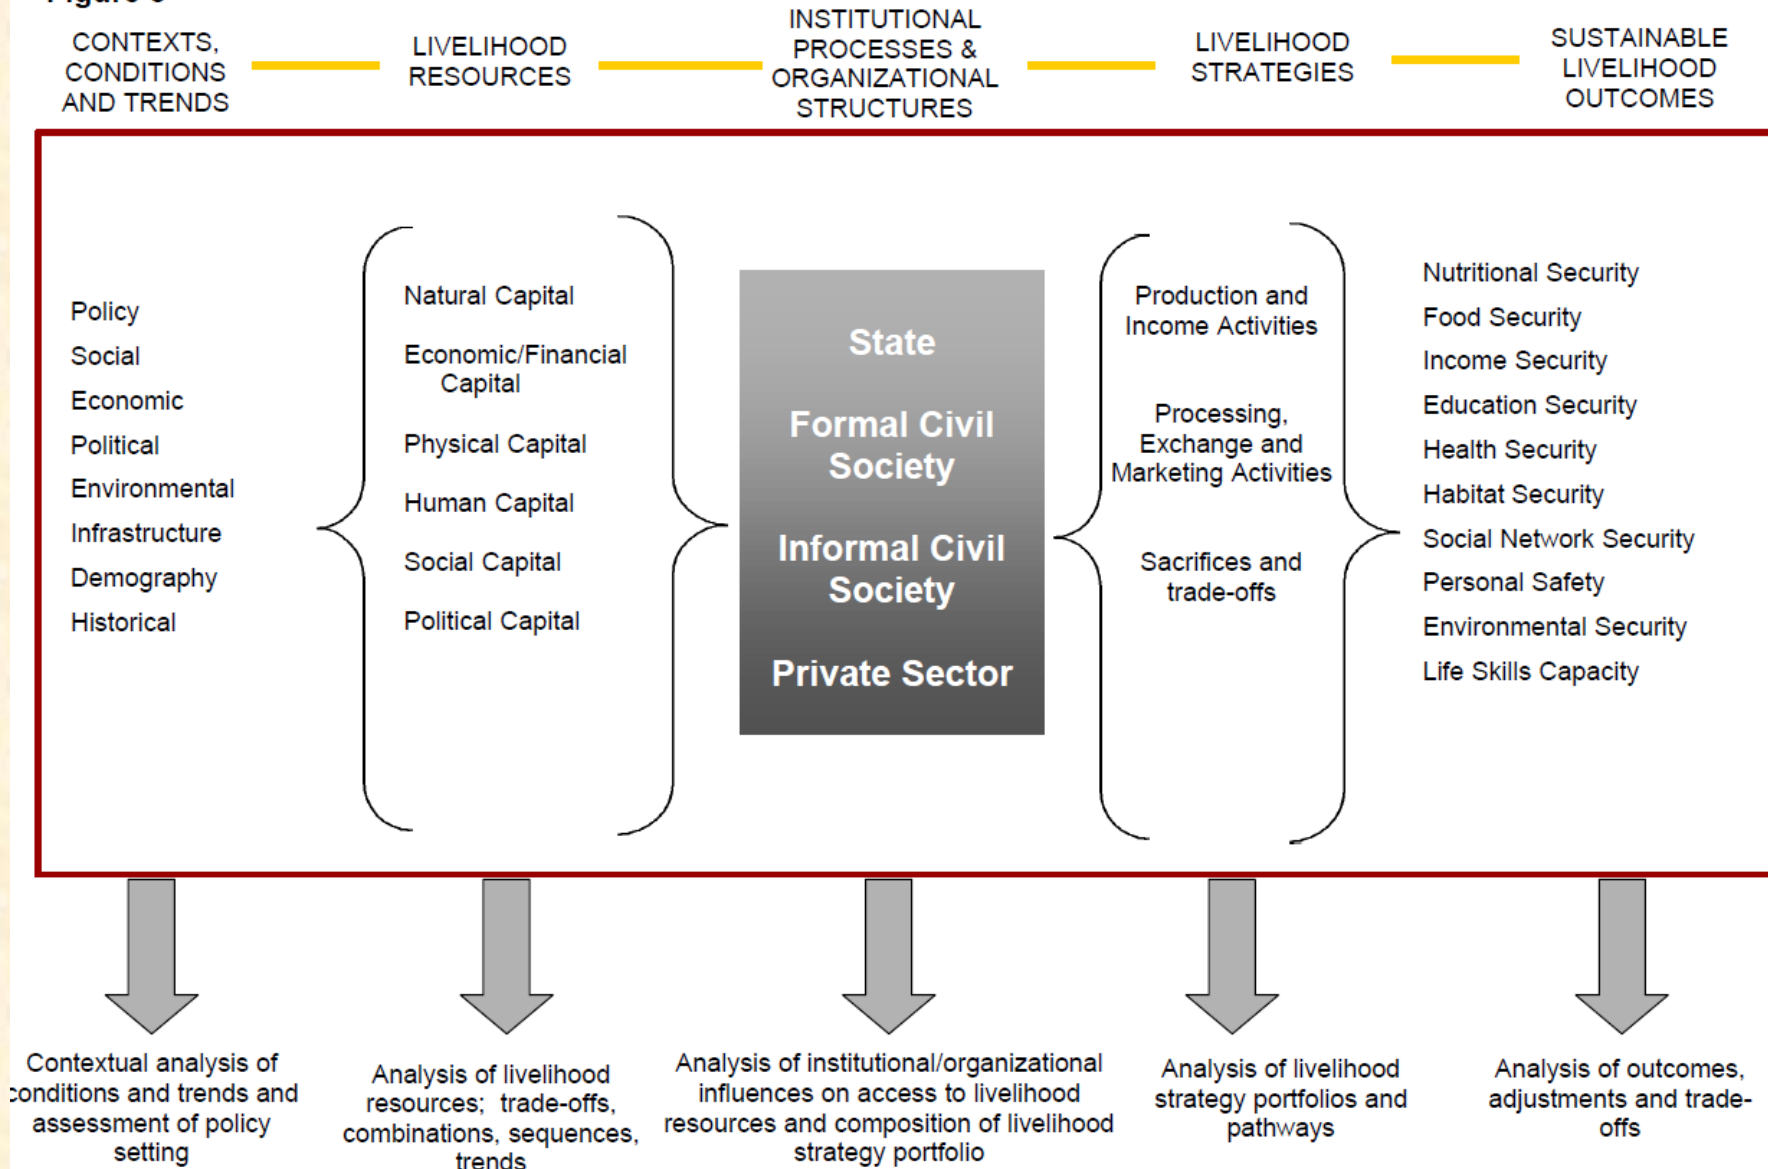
CONTEXTS, CONDITIONS AND TRENDS

LIVELIHOOD RESOURCES

INSTITUTIONAL PROCESSES & ORGANIZATIONAL STRUCTURES

LIVELIHOOD STRATEGIES

SUSTAINABLE LIVELIHOOD OUTCOMES

Policy
Social
Economic
Political
Environmental
Infrastructure
Demography
Historical

Natural Capital
Economic/Financial Capital
Physical Capital
Human Capital
Social Capital
Political Capital

State
Formal Civil Society
Informal Civil Society
Private Sector

Production and Income Activities

Processing, Exchange and Marketing Activities

Sacrifices and trade-offs

Nutritional Security
Food Security
Income Security
Education Security
Health Security
Habitat Security
Social Network Security
Personal Safety
Environmental Security
Life Skills Capacity

Contextual analysis of conditions and trends and assessment of policy setting

Analysis of livelihood resources; trade-offs, combinations, sequences, trends

Analysis of institutional/organizational influences on access to livelihood resources and composition of livelihood strategy portfolio

Analysis of livelihood strategy portfolios and pathways

Analysis of outcomes, adjustments and trade-offs